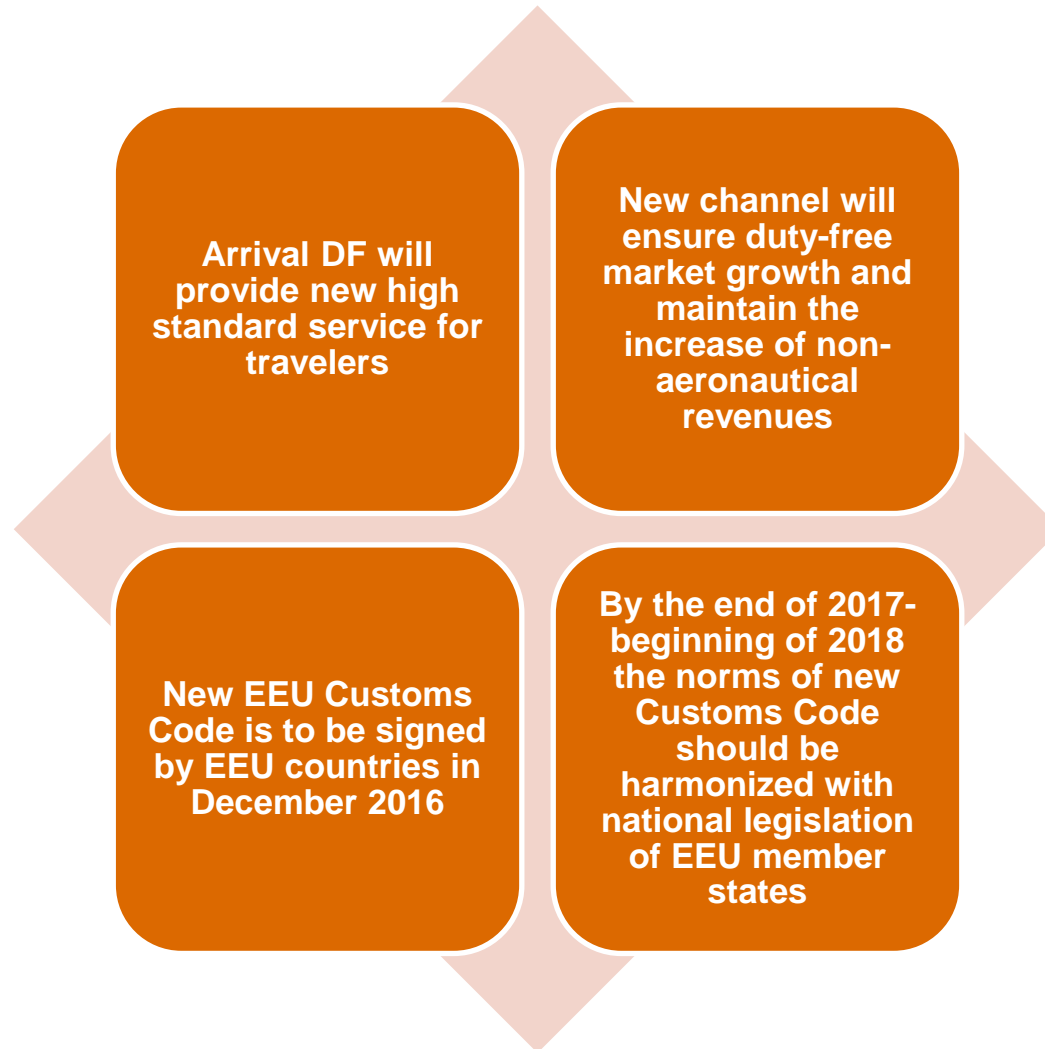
Arrival DF will provide new high standard service for travelers

New channel will ensure duty-free market growth and maintain the increase of non-aeronautical revenues

New EEU Customs Code is to be signed by EEU countries in December 2016

By the end of 2017-beginning of 2018 the norms of new Customs Code should be harmonized with national legislation of EEU member states